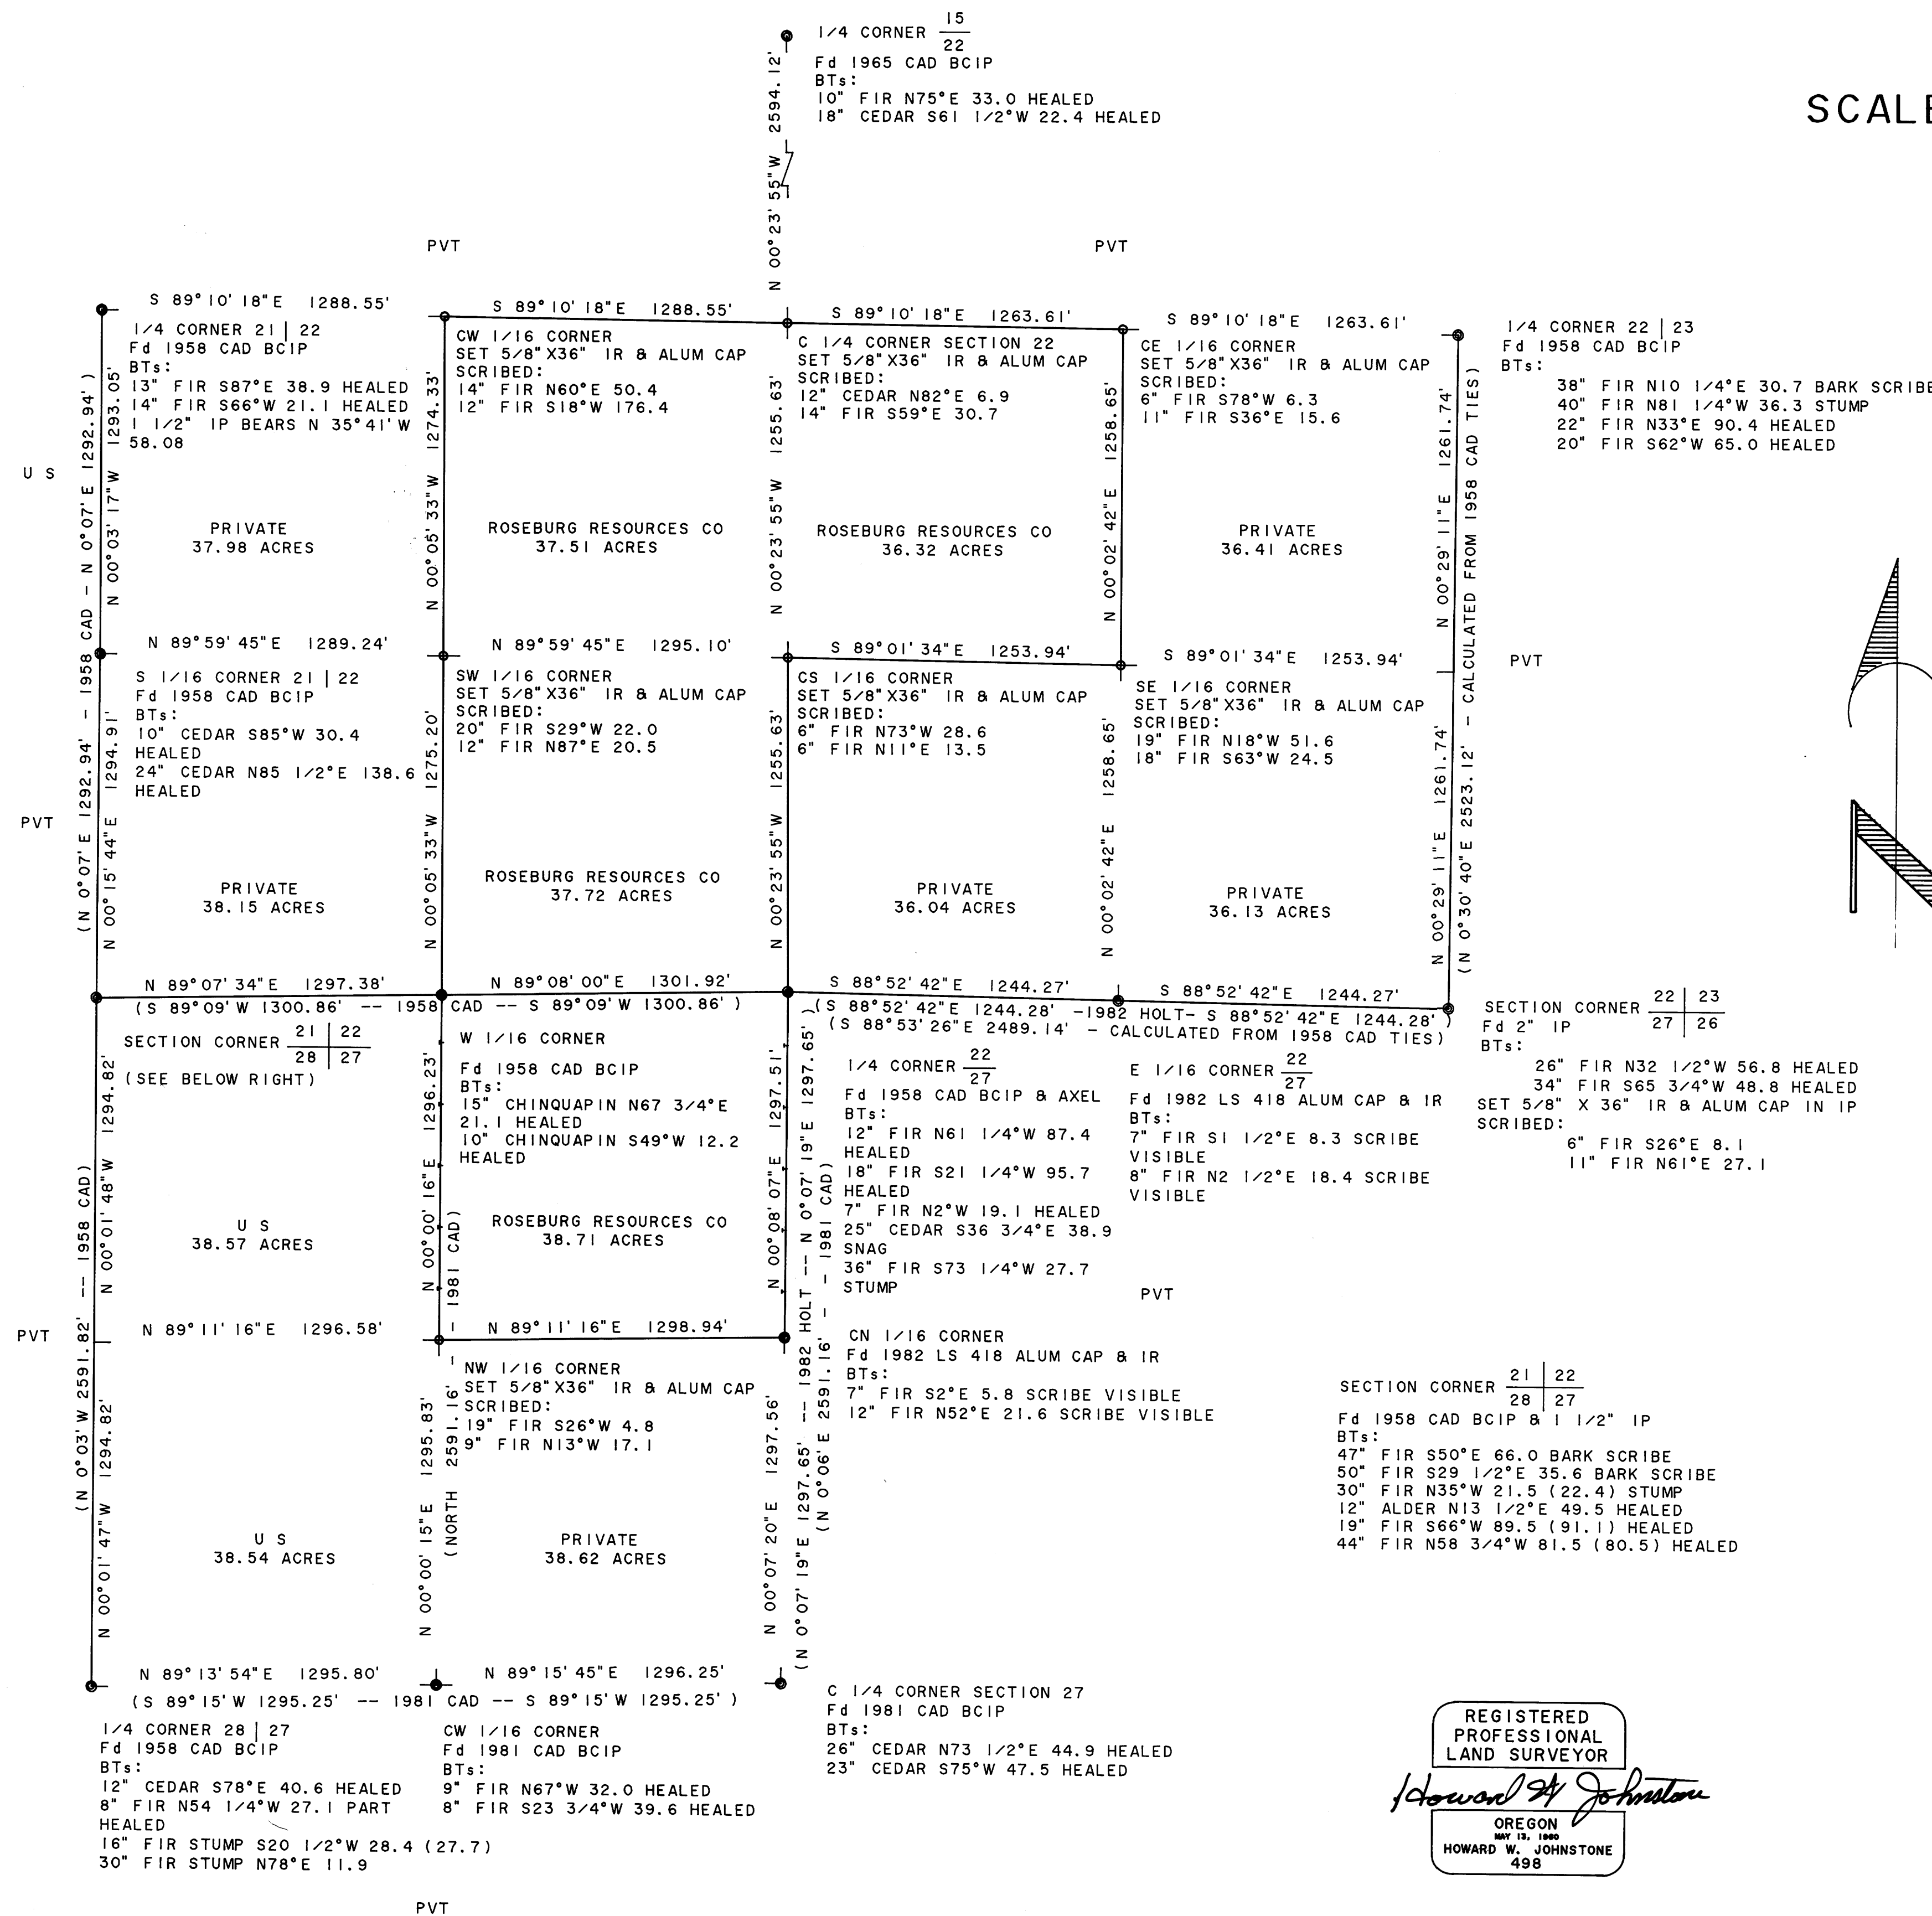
1/4 CORNER $\frac{15}{22}$
Fd 1965 CAD BCIP
BTs:
10" FIR N75°E 33.0 HEALED
18" CEDAR S61 1/2°W 22.4 HEALED

SCALE

N 00°23' 55" W 2594.12'

PVT

PVT

S 89°10' 18"E 1288.55'

1/4 CORNER 21 | 22
Fd 1958 CAD BCIP
BTs:
13" FIR S87°E 38.9 HEALED
14" FIR S66°W 21.1 HEALED
1 1/2" IP BEARS N 35°41' W 58.08

S 89°10' 18"E 1288.55'

CW 1/16 CORNER
SET 5/8"X36" IR & ALUM CAP
SCRIBED:
14" FIR N60°E 50.4
12" FIR S18°W 176.4

S 89°10' 18"E 1263.61'

C 1/4 CORNER SECTION 22
SET 5/8"X36" IR & ALUM CAP
SCRIBED:
12" CEDAR N82°E 6.9
14" FIR S59°E 30.7

S 89°10' 18"E 1263.61'

CE 1/16 CORNER
SET 5/8"X36" IR & ALUM CAP
SCRIBED:
6" FIR S78°W 6.3
11" FIR S36°E 15.6

1/4 CORNER 22 | 23
Fd 1958 CAD BCIP
BTs:
38" FIR N10 1/4°E 30.7 BARK SCRIBE
40" FIR N81 1/4°W 36.3 STUMP
22" FIR N33°E 90.4 HEALED
20" FIR S62°W 65.0 HEALED

U S

(N 0°07' E 1292.94' - 1958 CAD - N 0°07' E 1292.94')

N 00°03' 17" W 1293.05'

PRIVATE
37.98 ACRES

N 00°05' 33" W 1274.33'

ROSEBURG RESOURCES CO
37.51 ACRES

N 00°23' 55" W 1255.63'

ROSEBURG RESOURCES CO
36.32 ACRES

N 00°02' 42" E 1258.65'

PRIVATE
36.41 ACRES

N 00°29' 11" E 1261.74'

(N 0°30' 40" E 2523.12' - CALCULATED FROM 1958 CAD TIES)

N 89°59' 45"E 1289.24'

N 89°59' 45"E 1295.10'

S 89°01' 34"E 1253.94'

S 89°01' 34"E 1253.94'

PVT

S 1/16 CORNER 21 | 22
Fd 1958 CAD BCIP
BTs:
10" CEDAR S85°W 30.4
HEALED
24" CEDAR N85 1/2°E 138.6
HEALED

SW 1/16 CORNER
SET 5/8"X36" IR & ALUM CAP
SCRIBED:
20" FIR S29°W 22.0
12" FIR N87°E 20.5

CS 1/16 CORNER
SET 5/8"X36" IR & ALUM CAP
SCRIBED:
6" FIR N73°W 28.6
6" FIR N11°E 13.5

SE 1/16 CORNER
SET 5/8"X36" IR & ALUM CAP
SCRIBED:
19" FIR N18°W 51.6
18" FIR S63°W 24.5

PVT

N 00°15' 44"E 1294.91'

PRIVATE
38.15 ACRES

N 00°05' 33" W 1275.20'

ROSEBURG RESOURCES CO
37.72 ACRES

N 00°23' 55" W 1255.63'

PRIVATE
36.04 ACRES

N 00°02' 42" E 1258.65'

PRIVATE
36.13 ACRES

N 00°29' 11" E 1261.74'

N 89°07' 34"E 1297.38'

N 89°08' 00"E 1301.92'

(S 89°09' W 1300.86' -- 1958 CAD -- S 89°09' W 1300.86')

S 88°52' 42"E 1244.27'

S 88°52' 42"E 1244.27'

(S 88°52' 42"E 1244.28' -1982 HOLT- S 88°52' 42"E 1244.28')
(S 88°53' 26"E 2489.14' - CALCULATED FROM 1958 CAD TIES)

SECTION CORNER $\frac{22 | 23}{27 | 26}$
Fd 2" IP
BTs:
26" FIR N32 1/2°W 56.8 HEALED
34" FIR S65 3/4°W 48.8 HEALED
SET 5/8" X 36" IR & ALUM CAP IN IP
SCRIBED:
6" FIR S26°E 8.1
11" FIR N61°E 27.1

SECTION CORNER $\frac{21 | 22}{28 | 27}$
(SEE BELOW RIGHT)

W 1/16 CORNER
Fd 1958 CAD BCIP
BTs:
15" CHINQUAPIN N67 3/4°E
21.1 HEALED
10" CHINQUAPIN S49°W 12.2
HEALED

1/4 CORNER $\frac{22}{27}$
Fd 1958 CAD BCIP & AXEL
BTs:
12" FIR N61 1/4°W 87.4
HEALED
18" FIR S21 1/4°W 95.7
HEALED
7" FIR N2°W 19.1 HEALED
25" CEDAR S36 3/4°E 38.9
SNAG
36" FIR S73 1/4°W 27.7
STUMP

E 1/16 CORNER $\frac{22}{27}$
Fd 1982 LS 418 ALUM CAP & IR
BTs:
7" FIR S1 1/2°E 8.3 SCRIBE
VISIBLE
8" FIR N2 1/2°E 18.4 SCRIBE
VISIBLE

(N 0°03' W 2591.82' -- 1958 CAD)

N 00°01' 48" W 1294.82'

U S
38.57 ACRES

N 00°00' 16"E 1296.23'

(NORTH 2591.16' 1981 CAD)

ROSEBURG RESOURCES CO
38.71 ACRES

N 00°08' 07"E 1297.51'

(N 0°07' 19"E 1297.65' -- 1982 HOLT -- N 0°07' 19"E 1297.65')

(N 0°06' E 2591.16' - 1981 CAD)

PVT

PVT

N 89°11' 16"E 1296.58'

N 89°11' 16"E 1298.94'

CN 1/16 CORNER
Fd 1982 LS 418 ALUM CAP & IR
BTs:
7" FIR S2°E 5.8 SCRIBE VISIBLE
12" FIR N52°E 21.6 SCRIBE VISIBLE

NW 1/16 CORNER
SET 5/8"X36" IR & ALUM CAP
SCRIBED:
19" FIR S26°W 4.8
9" FIR N13°W 17.1

SECTION CORNER $\frac{21 | 22}{28 | 27}$
Fd 1958 CAD BCIP & 1 1/2" IP
BTs:
47" FIR S50°E 66.0 BARK SCRIBE
50" FIR S29 1/2°E 35.6 BARK SCRIBE
30" FIR N35°W 21.5 (22.4) STUMP
12" ALDER N13 1/2°E 49.5 HEALED
19" FIR S66°W 89.5 (91.1) HEALED
44" FIR N58 3/4°W 81.5 (80.5) HEALED

N 00°01' 47" W 1294.82'

U S
38.54 ACRES

N 00°00' 15"E 1295.83'

PRIVATE
38.62 ACRES

N 00°07' 20"E 1297.56'

N 89°13' 54"E 1295.80'

N 89°15' 45"E 1296.25'

(S 89°15' W 1295.25' -- 1981 CAD -- S 89°15' W 1295.25')

1/4 CORNER 28 | 27
Fd 1958 CAD BCIP
BTs:
12" CEDAR S78°E 40.6 HEALED
8" FIR N54 1/4°W 27.1 PART
HEALED
16" FIR STUMP S20 1/2°W 28.4 (27.7)
30" FIR STUMP N78°E 11.9

CW 1/16 CORNER
Fd 1981 CAD BCIP
BTs:
9" FIR N67°W 32.0 HEALED
8" FIR S23 3/4°W 39.6 HEALED

C 1/4 CORNER SECTION 27
Fd 1981 CAD BCIP
BTs:
26" CEDAR N73 1/2°E 44.9 HEALED
23" CEDAR S75°W 47.5 HEALED

REGISTERED
PROFESSIONAL
LAND SURVEYOR
Howard W Johnstone
OREGON
MAY 13, 1960
HOWARD W. JOHNSTONE
498

PVT